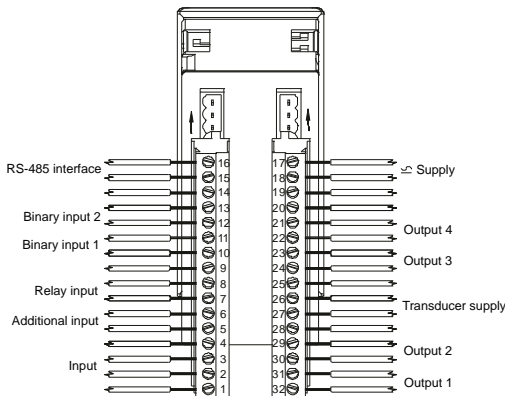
RS-485 interface
Binary input 2
Binary input 1
Relay input
Additional input
Input
16
15
14
13
12
11
10
9
8
7
6
5
4
3
2
1
17
18
19
20
21
22
23
24
25
26
27
28
29
30
31
32
Supply
Output 4
Output 3
Transducer supply
Output 2
Output 1